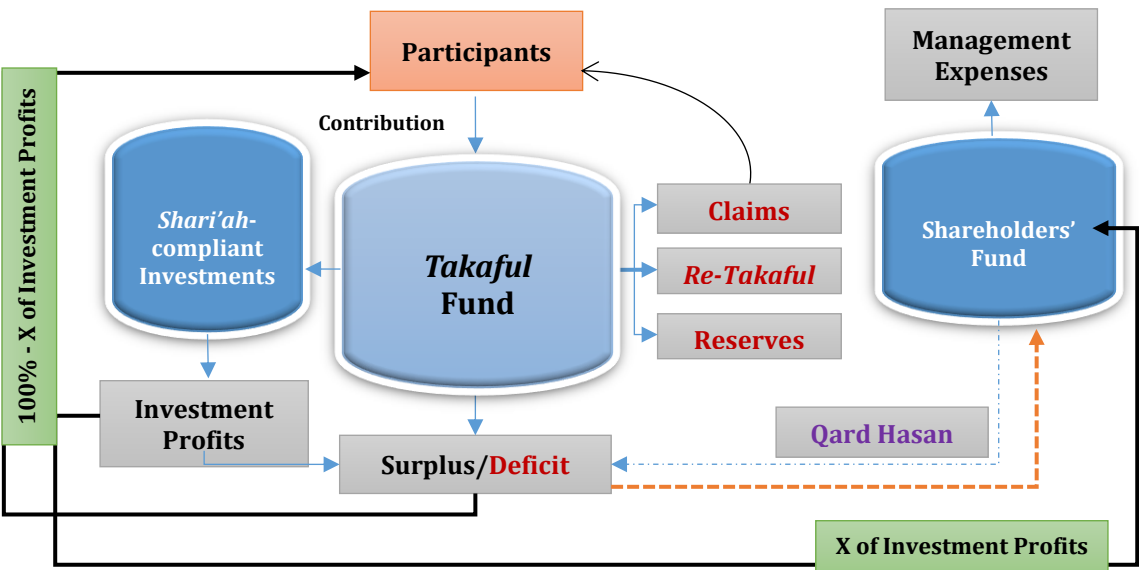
Participants

Management Expenses

100% - X of Investment Profits

Contribution

Shari'ah-compliant Investments

Takaful Fund

Claims

Re-Takaful

Reserves

Shareholders' Fund

Investment Profits

Surplus/Deficit

Qard Hasan

X of Investment Profits